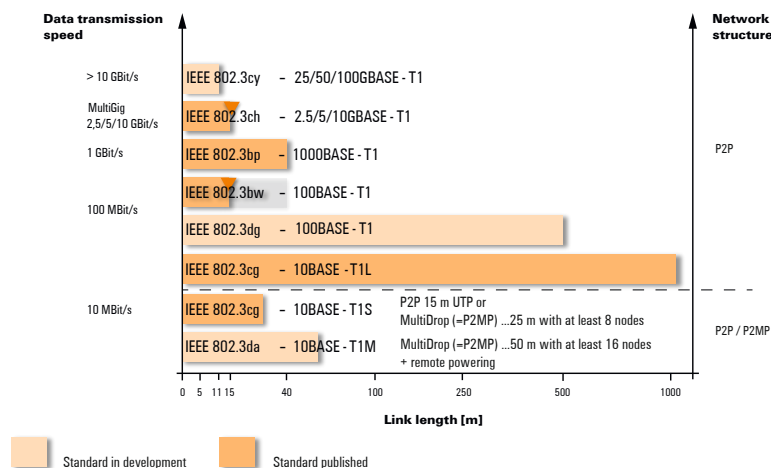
Data transmission speed

Network structure

> 10 GBit/s

IEEE 802.3cy – 25/50/100GBASE - T1

MultiGig 2,5/5/10 GBit/s

IEEE 802.3ch – 2.5/5/10GBASE - T1

1 GBit/s

IEEE 802.3bp – 1000BASE - T1

P2P

IEEE 802.3bw – 100BASE - T1

100 MBit/s

IEEE 802.3dg – 100BASE - T1

IEEE 802.3cg – 10BASE - T1L

10 MBit/s

IEEE 802.3cg – 10BASE - T1S

P2P 15 m UTP or MultiDrop (=P2MP) ...25 m with at least 8 nodes

P2P / P2MP

IEEE 802.3da – 10BASE - T1M

MultiDrop (=P2MP) ...50 m with at least 16 nodes + remote powering

0 5 11 15 40 100 250 500 1000

Link length [m]

Standard in development

Standard published